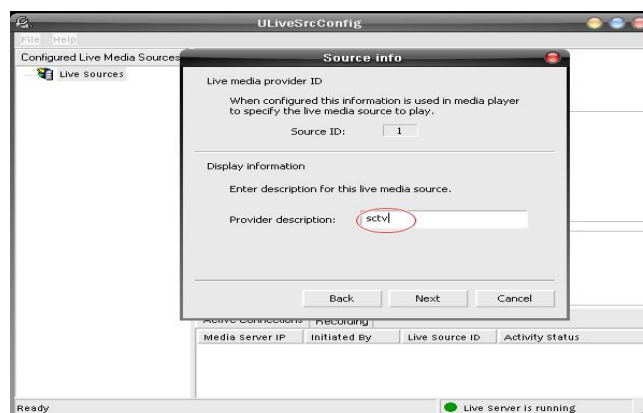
ULiveSrcConfig

File Help

Configured Live Media Sources

Live Sources

Source info

Live media provider ID

When configured this information is used in media player to specify the live media source to play.

Source ID: 1

Display information

Enter description for this live media source.

Provider description: sctv

Back Next Cancel

Active Connections Recording

| Media Server IP | Initiated By | Live Source ID | Activity Status |
|---|---|---|---|

Ready

Live Server is running